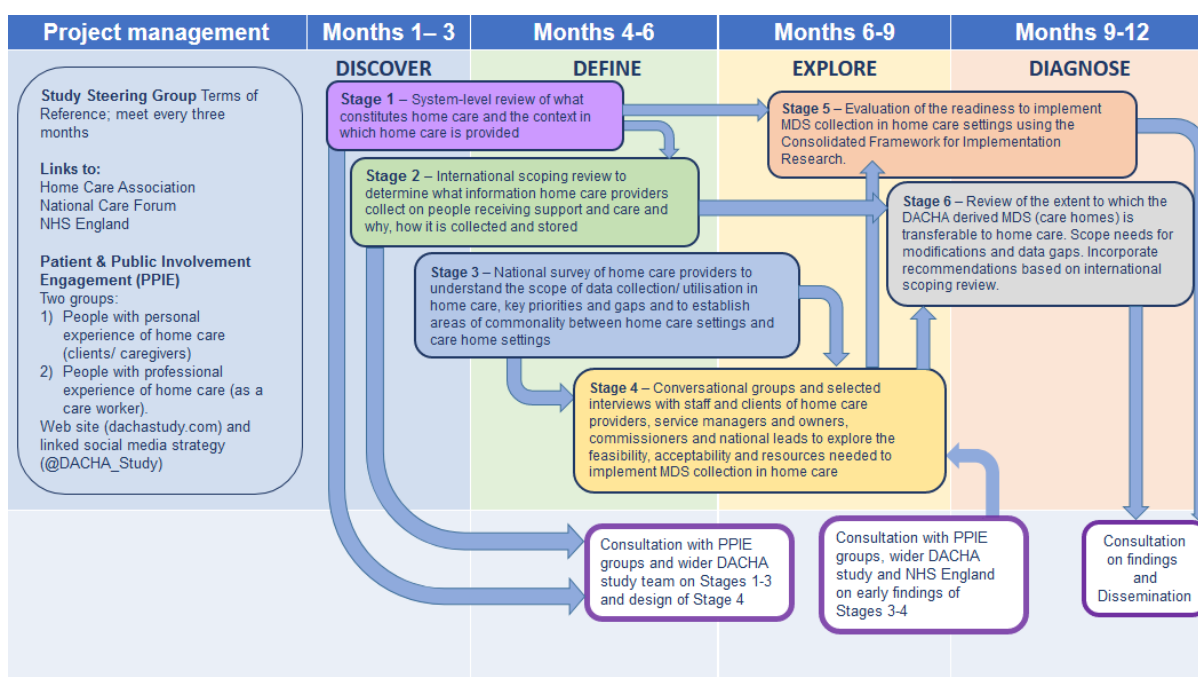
Project management

Months 1– 3

Months 4-6

Months 6-9

Months 9-12

DISCOVER

DEFINE

EXPLORE

DIAGNOSE

Study Steering Group Terms of Reference; meet every three months

Links to:
Home Care Association
National Care Forum
NHS England

Patient & Public Involvement Engagement (PPIE)
Two groups:
1) People with personal experience of home care (clients/ caregivers)
2) People with professional experience of home care (as a care worker).
Web site (dachastudy.com) and linked social media strategy (@DACHA_Study)

Stage 1 – System-level review of what constitutes home care and the context in which home care is provided

Stage 2 – International scoping review to determine what information home care providers collect on people receiving support and care and why, how it is collected and stored

Stage 3 – National survey of home care providers to understand the scope of data collection/ utilisation in home care, key priorities and gaps and to establish areas of commonality between home care settings and care home settings

Stage 4 – Conversational groups and selected interviews with staff and clients of home care providers, service managers and owners, commissioners and national leads to explore the feasibility, acceptability and resources needed to implement MDS collection in home care

Stage 5 – Evaluation of the readiness to implement MDS collection in home care settings using the Consolidated Framework for Implementation Research.

Stage 6 – Review of the extent to which the DACHA derived MDS (care homes) is transferable to home care. Scope needs for modifications and data gaps. Incorporate recommendations based on international scoping review.

Consultation with PPIE groups and wider DACHA study team on Stages 1-3 and design of Stage 4

Consultation with PPIE groups, wider DACHA study and NHS England on early findings of Stages 3-4

Consultation on findings and Dissemination